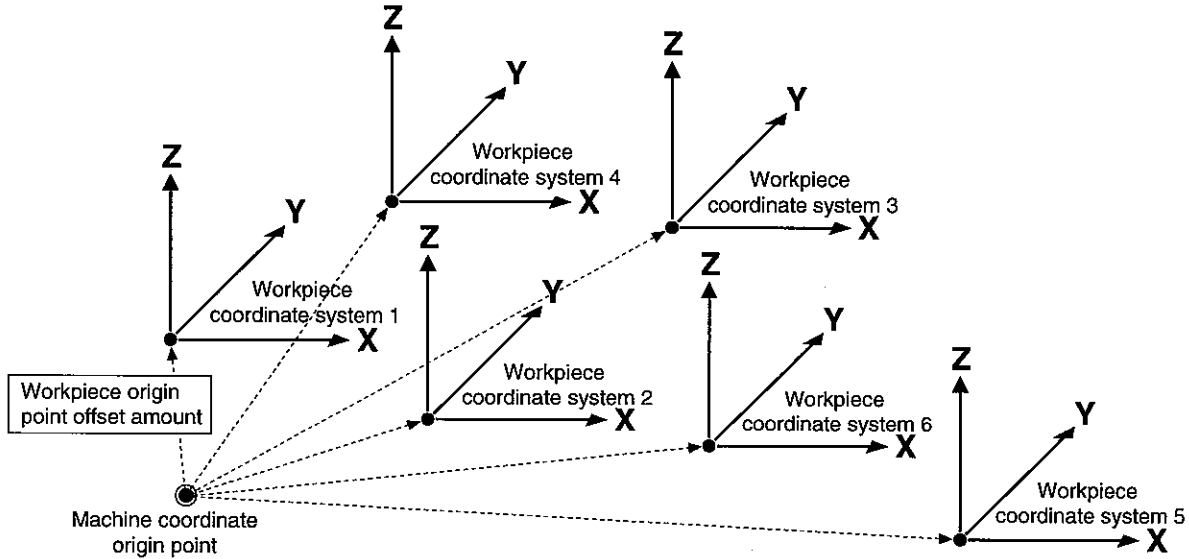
Z
Y
Workpiece coordinate system 4
X

Z
Y
Workpiece coordinate system 3
X

Z
Y
Workpiece coordinate system 1
X

Z
Y
Workpiece coordinate system 2
X

Z
Y
Workpiece coordinate system 6
X

Z
Y
Workpiece coordinate system 5
X

Workpiece origin point offset amount

Machine coordinate origin point